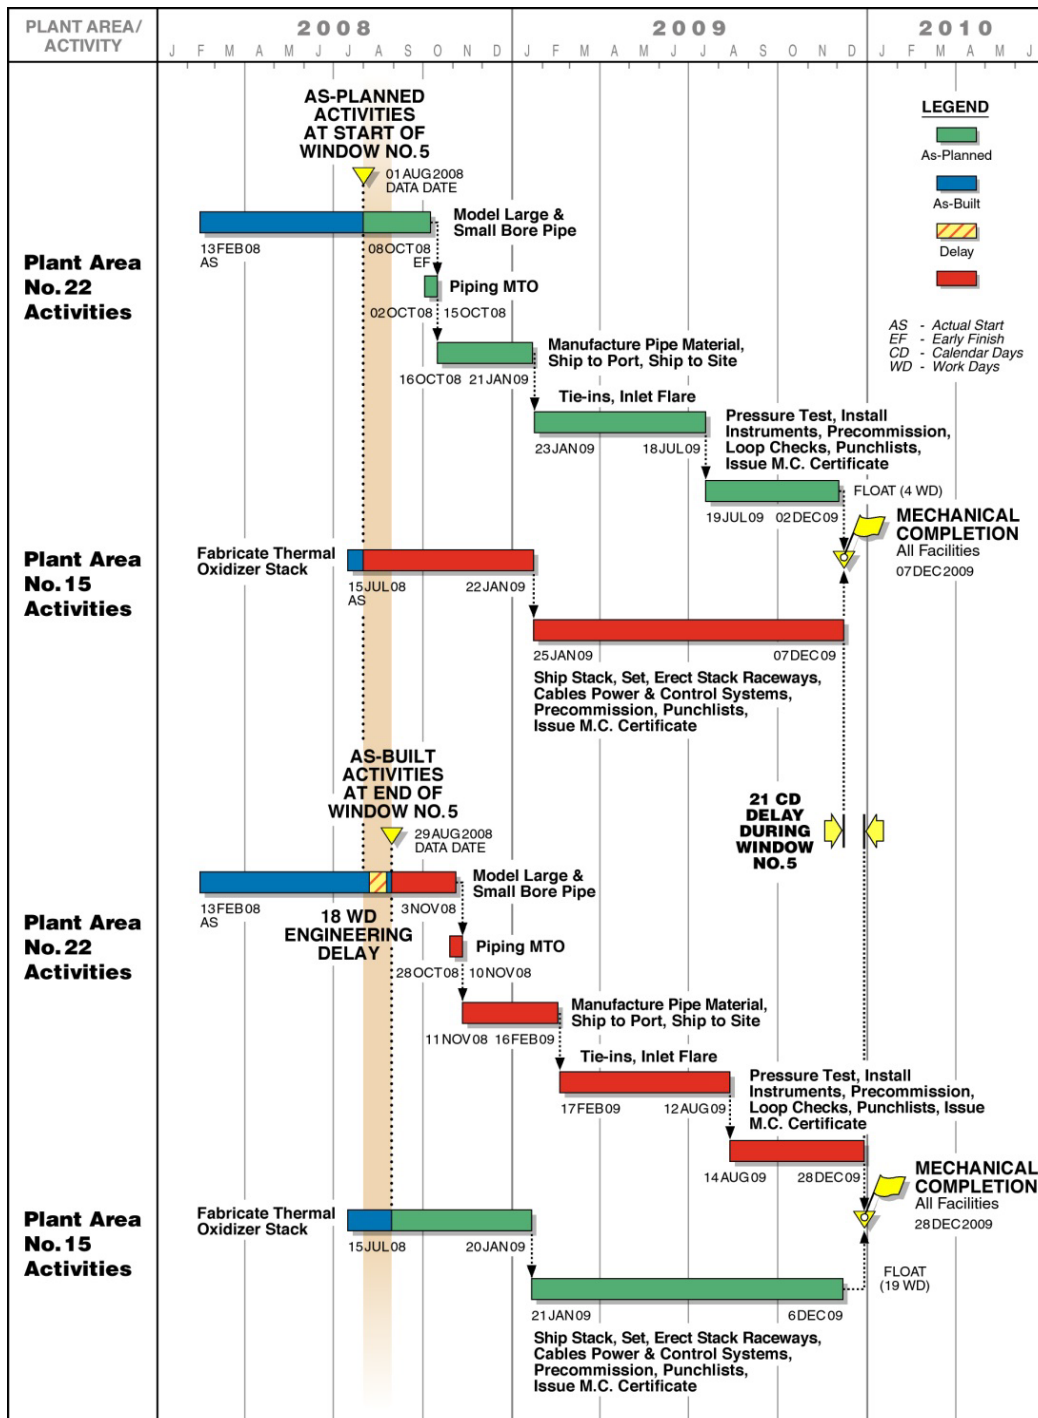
PLANT AREA/ ACTIVITY

2008
J F M A M J J A S O N D

2009
J F M A M J J A S O N D

2010
J F M A M J

AS-PLANNED ACTIVITIES AT START OF WINDOW NO.5

01AUG2008 DATA DATE

LEGEND
As-Planned
As-Built
Delay

AS - Actual Start
EF - Early Finish
CD - Calendar Days
WD - Work Days

Plant Area No.22 Activities

Model Large & Small Bore Pipe
13FEB08 AS
08OCT08 EF

Piping MTO
02OCT08 15OCT08

Manufacture Pipe Material, Ship to Port, Ship to Site
16OCT08 21JAN09

Tie-ins, Inlet Flare
23JAN09 18JUL09

Pressure Test, Install Instruments, Precommission, Loop Checks, Punchlists, Issue M.C. Certificate
19JUL09 02DEC09
FLOAT (4 WD)

MECHANICAL COMPLETION
All Facilities
07DEC2009

Plant Area No.15 Activities

Fabricate Thermal Oxidizer Stack
15JUL08 AS
22JAN09

25JAN09 07DEC09
Ship Stack, Set, Erect Stack Raceways, Cables Power & Control Systems, Precommission, Punchlists, Issue M.C. Certificate

AS-BUILT ACTIVITIES AT END OF WINDOW NO.5

29AUG2008 DATA DATE

21 CD DELAY DURING WINDOW NO.5

Plant Area No.22 Activities

Model Large & Small Bore Pipe
13FEB08 AS
3NOV08
18 WD ENGINEERING DELAY

Piping MTO
28OCT08 10NOV08

Manufacture Pipe Material, Ship to Port, Ship to Site
11NOV08 16FEB09

Tie-ins, Inlet Flare
17FEB09 12AUG09

Pressure Test, Install Instruments, Precommission, Loop Checks, Punchlists, Issue M.C. Certificate
14AUG09 28DEC09

MECHANICAL COMPLETION
All Facilities
28DEC2009

Plant Area No.15 Activities

Fabricate Thermal Oxidizer Stack
15JUL08
20JAN09

21JAN09 6DEC09
FLOAT (19 WD)
Ship Stack, Set, Erect Stack Raceways, Cables Power & Control Systems, Precommission, Punchlists, Issue M.C. Certificate